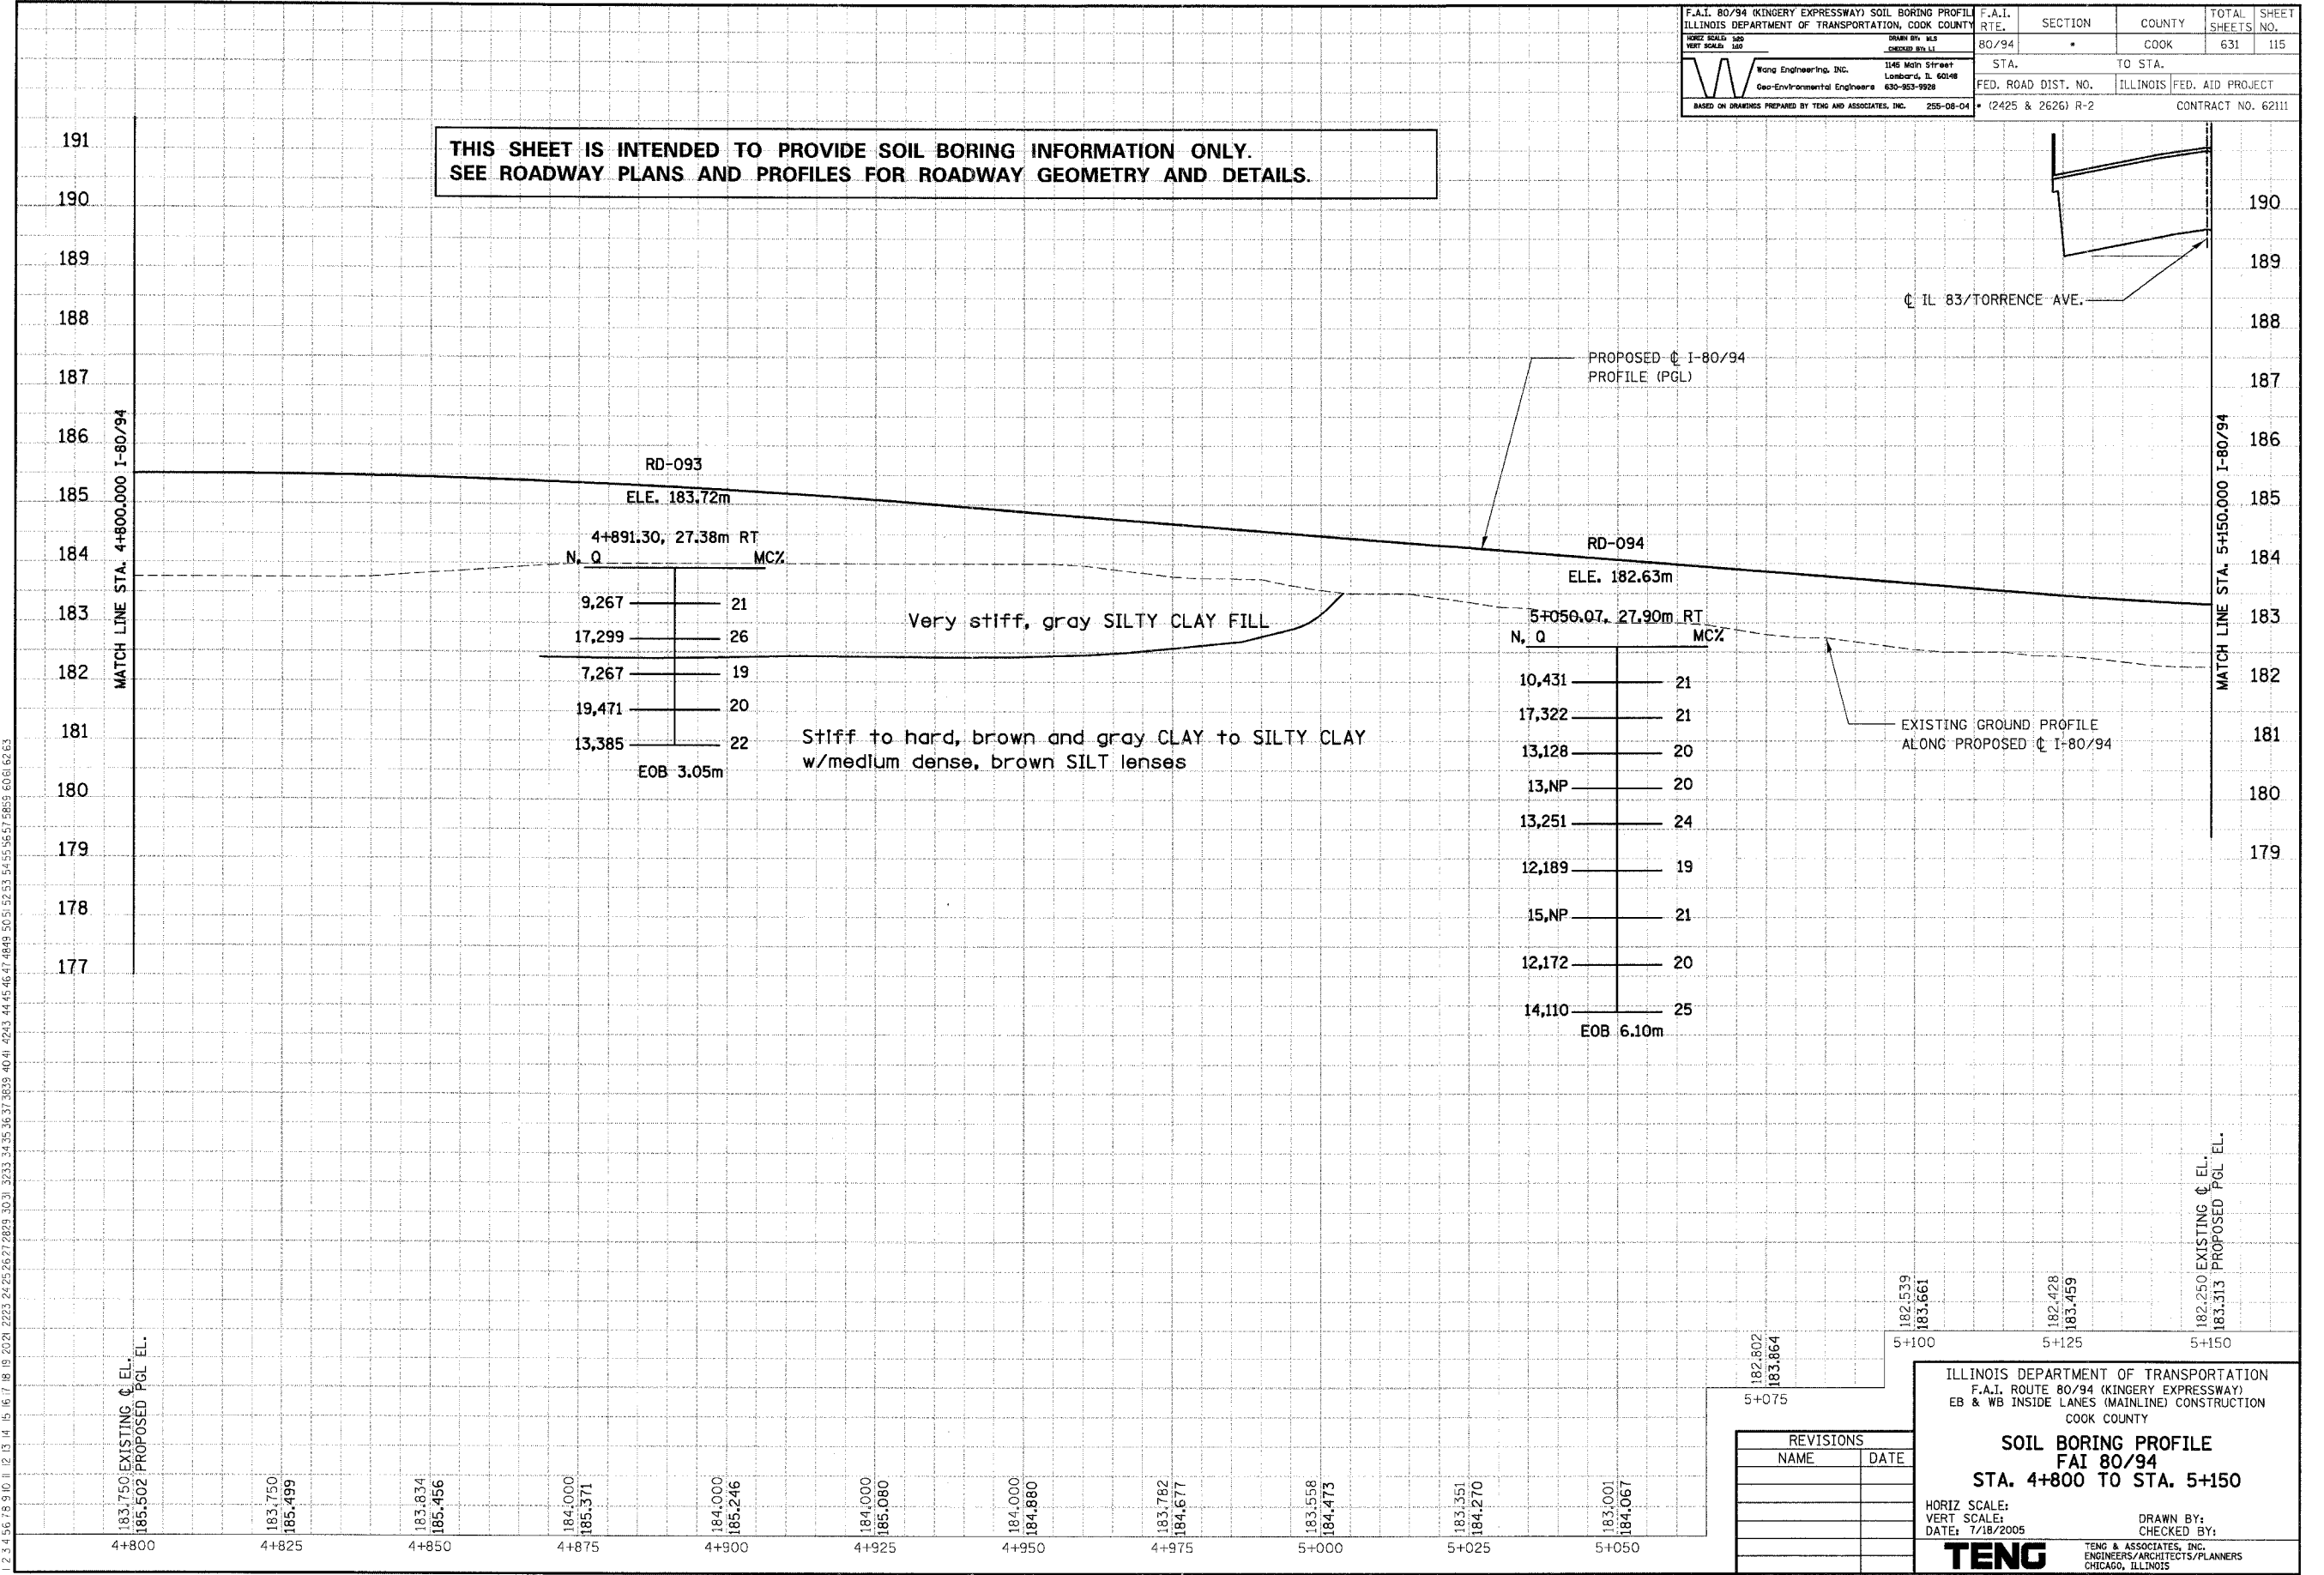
F.A.I. 80/94 (KINGERY EXPRESSWAY) SOIL BORING PROFILE
ILLINOIS DEPARTMENT OF TRANSPORTATION, COOK COUNTY
HORIZ SCALE: 1:20
VERT SCALE: 1:10
DRAWN BY: WLS
CHECKED BY: LI
Wang Engineering, INC.
Geo-Environmental Engineers
1145 Main Street
Lombard, IL 60148
630-953-9928
BASED ON DRAWINGS PREPARED BY TENG AND ASSOCIATES, INC. 255-08-04

| F.A.I. RTE. | SECTION | COUNTY | TOTAL SHEETS | SHEET NO. |
|---|---|---|---|---|
| 80/94 | * | COOK | 631 | 115 |
| STA. | | TO STA. | | |
| FED. ROAD DIST. NO. | | ILLINOIS | FED. AID PROJECT | |
| * (2425 & 2626) R-2 | | | CONTRACT NO. 62111 | |

THIS SHEET IS INTENDED TO PROVIDE SOIL BORING INFORMATION ONLY.
SEE ROADWAY PLANS AND PROFILES FOR ROADWAY GEOMETRY AND DETAILS.

191
190
189
188
187
186
185
184
183
182
181
180
179
178
177

190
189
188
187
186
185
184
183
182
181
180
179

MATCH LINE STA. 4+800.000 I-80/94
MATCH LINE STA. 5+150.000 I-80/94

℄ IL 83/TORRENCE AVE.

PROPOSED ℄ I-80/94
PROFILE (PGL)

RD-093
ELE. 183.72m
4+891.30, 27.38m RT
N, Q MC%
9,267 21
17,299 26
7,267 19
19,471 20
13,385 22
EOB 3.05m

Very stiff, gray SILTY CLAY FILL

Stiff to hard, brown and gray CLAY to SILTY CLAY
w/medium dense, brown SILT lenses

RD-094
ELE. 182.63m
5+050.07, 27.90m RT
N, Q MC%
10,431 21
17,322 21
13,128 20
13,NP 20
13,251 24
12,189 19
15,NP 21
12,172 20
14,110 25
EOB 6.10m

EXISTING GROUND PROFILE
ALONG PROPOSED ℄ I-80/94

EXISTING ℄ EL.
PROPOSED PGL EL.
183.750 185.502
183.750 185.499
183.834 185.456
184.000 185.371
184.000 185.246
184.000 185.080
184.000 184.880
183.782 184.677
183.558 184.473
183.351 184.270
183.001 184.067
182.802 183.864
182.539 183.661
182.428 183.459
182.250 183.313
EXISTING ℄ EL.
PROPOSED PGL EL.

4+800 4+825 4+850 4+875 4+900 4+925 4+950 4+975 5+000 5+025 5+050 5+075 5+100 5+125 5+150

REVISIONS
NAME DATE

ILLINOIS DEPARTMENT OF TRANSPORTATION
F.A.I. ROUTE 80/94 (KINGERY EXPRESSWAY)
EB & WB INSIDE LANES (MAINLINE) CONSTRUCTION
COOK COUNTY
SOIL BORING PROFILE
FAI 80/94
STA. 4+800 TO STA. 5+150
HORIZ SCALE:
VERT SCALE:
DATE: 7/18/2005
DRAWN BY:
CHECKED BY:
TENG
TENG & ASSOCIATES, INC.
ENGINEERS/ARCHITECTS/PLANNERS
CHICAGO, ILLINOIS